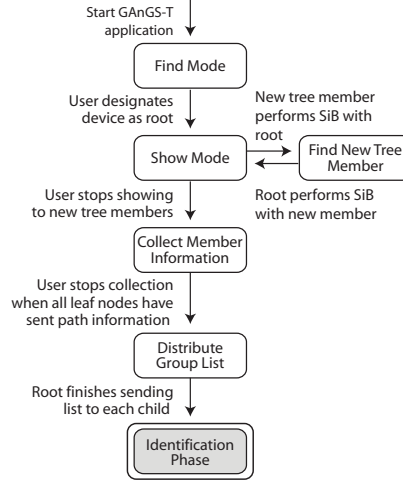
Start GAnGS-T application

Find Mode

User designates device as root

New tree member performs SiB with root

Show Mode

Find New Tree Member

User stops showing to new tree members

Root performs SiB with new member

Collect Member Information

User stops collection when all leaf nodes have sent path information

Distribute Group List

Root finishes sending list to each child

Identification Phase